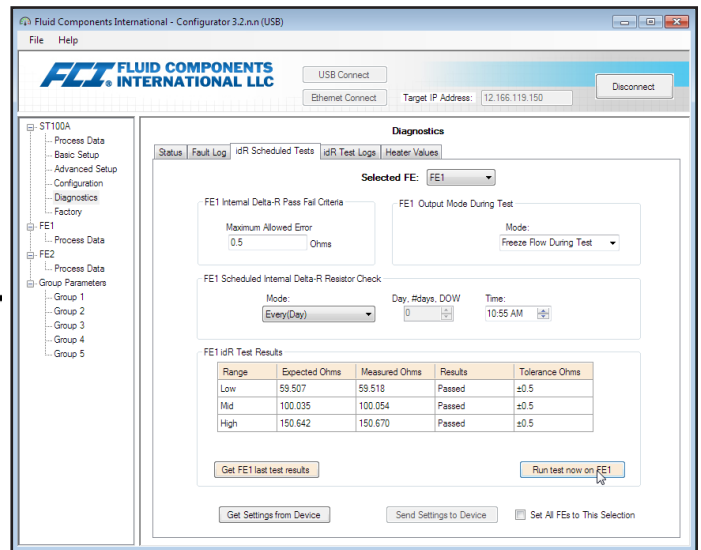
Fluid Components International - Configurator 3.2.n.n (USB)

File Help

FCI FLUID COMPONENTS INTERNATIONAL LLC

USB Connect

Ethernet Connect

Target IP Address: 12.166.119.150

Disconnect

ST100A
Process Data
Basic Setup
Advanced Setup
Configuration
Diagnostics
Factory
FE1
Process Data
FE2
Process Data
Group Parameters
Group 1
Group 2
Group 3
Group 4
Group 5

Diagnostics

Status | Fault Log | idR Scheduled Tests | idR Test Logs | Heater Values

Selected FE: FE1

FE1 Internal Delta-R Pass Fail Criteria

Maximum Allowed Error

0.5 Ohms

FE1 Output Mode During Test

Mode:

Freeze Flow During Test

FE1 Scheduled Internal Delta-R Resistor Check

Mode:

Every(Day)

Day, #days, DOW

0

Time:

10:55 AM

FE1 idR Test Results

| Range | Expected Ohms | Measured Ohms | Results | Tolerance Ohms |
|---|---|---|---|---|
| Low | 59.507 | 59.518 | Passed | ±0.5 |
| Mid | 100.035 | 100.054 | Passed | ±0.5 |
| High | 150.642 | 150.670 | Passed | ±0.5 |

Get FE1 last test results

Run test now on FE1

Get Settings from Device

Send Settings to Device

Set All FEs to This Selection